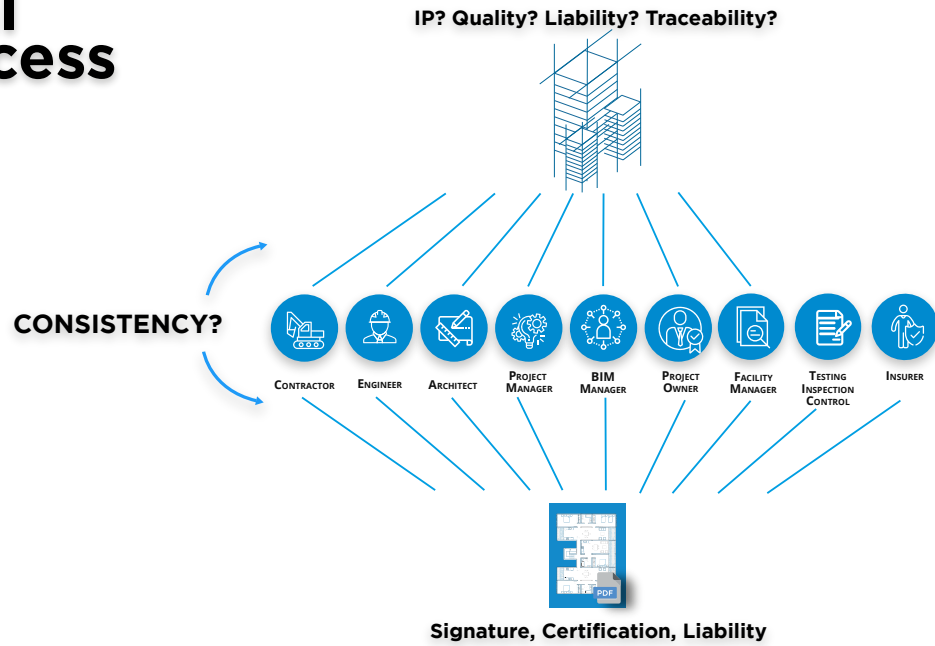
cess

IP? Quality? Liability? Traceability?

CONSISTENCY?

CONTRACTOR

ENGINEER

ARCHITECT

PROJECT MANAGER

BIM MANAGER

PROJECT OWNER

FACILITY MANAGER

TESTING INSPECTION CONTROL

INSURER

PDF

Signature, Certification, Liability